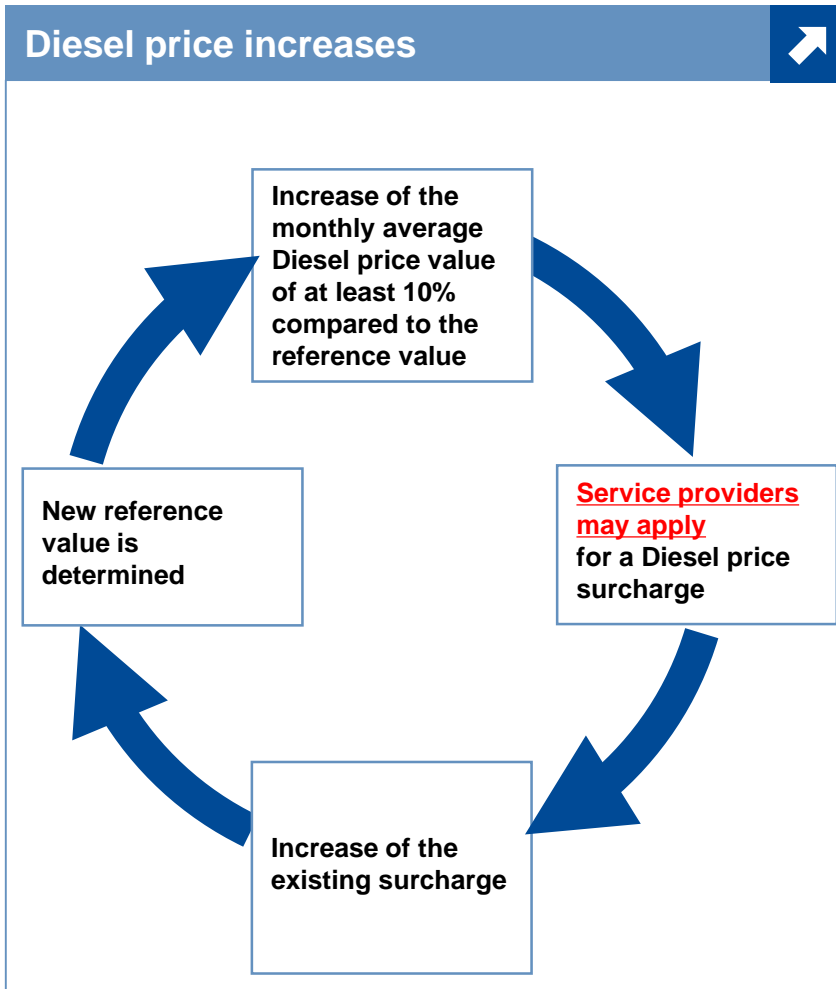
Diesel price increases

Increase of the monthly average Diesel price value of at least 10% compared to the reference value

Service providers may apply for a Diesel price surcharge

Increase of the existing surcharge

New reference value is determined